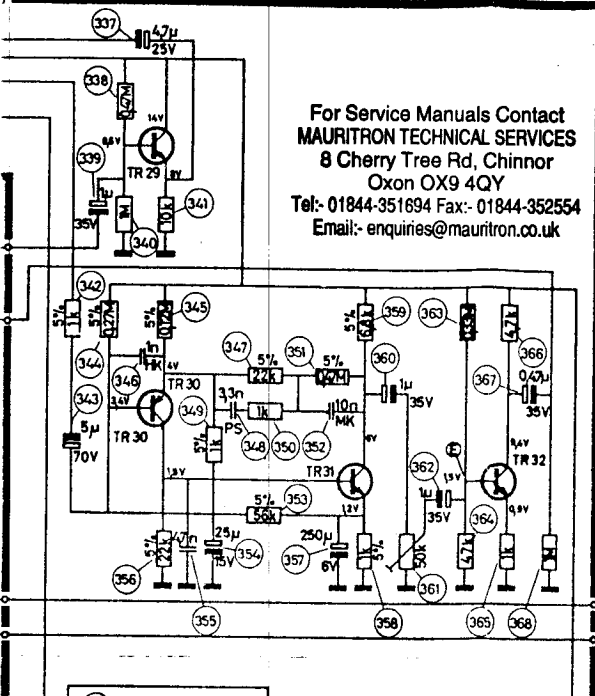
337
47μ
25V
338
4,7M
14V
8,6V
TR 29
8V
339
1μ
35V
1M
10k
341
340

For Service Manuals Contact
MAURITRON TECHNICAL SERVICES
8 Cherry Tree Rd, Chinnor
Oxon OX9 4QY
Tel:- 01844-351694 Fax:- 01844-352554
Email:- enquiries@mauritron.co.uk

342
5%
1k
5%
4,7k
5%
0,12M
345
344
1n
HK
4V
347
5%
22k
351
5%
0,27M
360
1μ
35V
5%
68k
359
363
3,3M
4,7k
366
367
0,47μ
35V
346
TR 30
3,4V
343
5μ
70V
TR 30
349
3,3n
PS
1k
5%
1k
348
350
10n
MK
352
6V
TR31
8,4V
TR 32
E
1,3V
362
1E
35V
364
0,9V
1,9V
5%
56k
353
1,2V
5%
22k
47n
25μ
15V
354
250μ
6V
357
3,9k
50k
47k
1k
1k
356
355
358
361
365
368